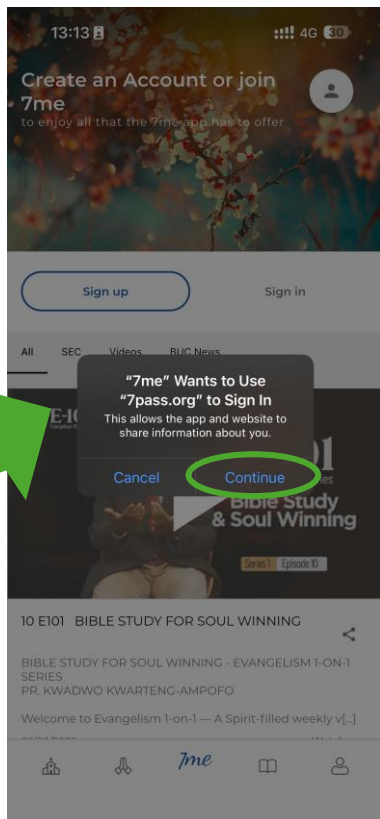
13:13 4G 30

Create an Account or join 7me
to enjoy all that the 7me app has to offer

Sign up
Sign in

All SEC Videos BUC News

"7me" Wants to Use "7pass.org" to Sign In
This allows the app and website to share information about you.

Cancel
Continue

E-101
Bible Study & Soul Winning
Series 1 Episode 10

10 E101 BIBLE STUDY FOR SOUL WINNING

BIBLE STUDY FOR SOUL WINNING - EVANGELISM 1-ON-1 SERIES
PR. KWADWO KWARTENG-AMPOFO

Welcome to Evangelism 1-on-1 — A Spirit-filled weekly v[...]

7me